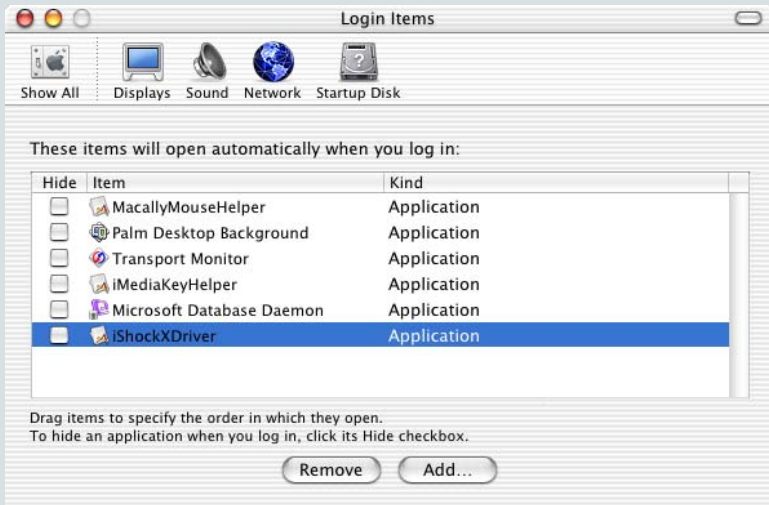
Login Items

Show All Displays Sound Network Startup Disk

These items will open automatically when you log in:

| Hide | Item | Kind |
|---|---|---|
| | MacallyMouseHelper | Application |
| | Palm Desktop Background | Application |
| | Transport Monitor | Application |
| | iMediaKeyHelper | Application |
| | Microsoft Database Daemon | Application |
| | iShockXDriver | Application |

Drag items to specify the order in which they open.
To hide an application when you log in, click its Hide checkbox.

Remove Add...